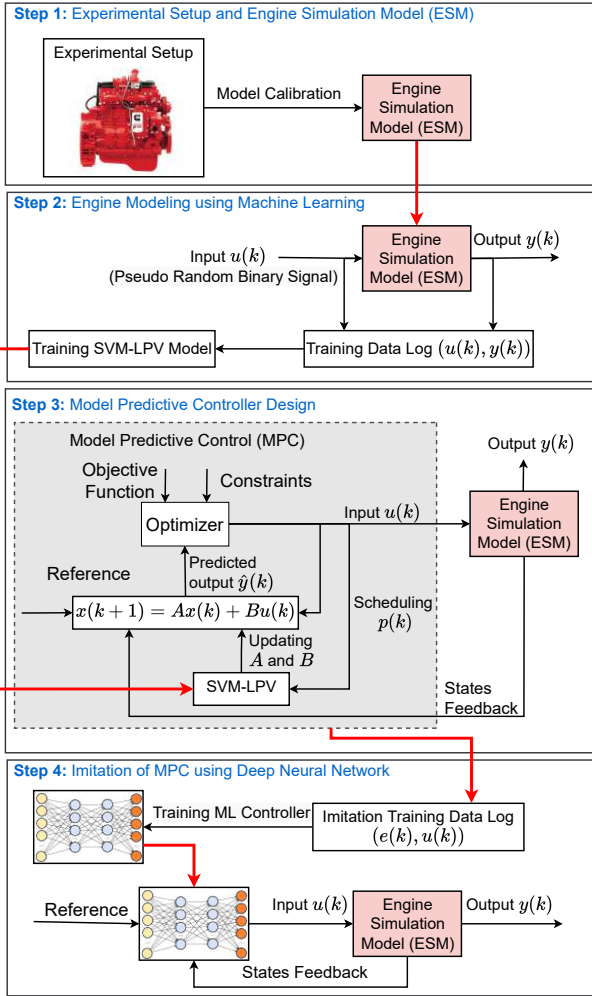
Step 1: Experimental Setup and Engine Simulation Model (ESM)

Experimental Setup

Model Calibration

Engine Simulation Model (ESM)

Step 2: Engine Modeling using Machine Learning

Input $u(k)$
(Pseudo Random Binary Signal)

Engine Simulation Model (ESM)

Output $y(k)$

Training SVM-LPV Model

Training Data Log $(u(k), y(k))$

Step 3: Model Predictive Controller Design

Model Predictive Control (MPC)

Objective Function

Constraints

Optimizer

Input $u(k)$

Output $y(k)$

Engine Simulation Model (ESM)

Reference

Predicted output $\hat{y}(k)$

$x(k+1) = Ax(k) + Bu(k)$

Scheduling $p(k)$

Updating $A$ and $B$

SVM-LPV

States Feedback

Step 4: Imitation of MPC using Deep Neural Network

Training ML Controller

Imitation Training Data Log $(e(k), u(k))$

Reference

Input $u(k)$

Engine Simulation Model (ESM)

Output $y(k)$

States Feedback